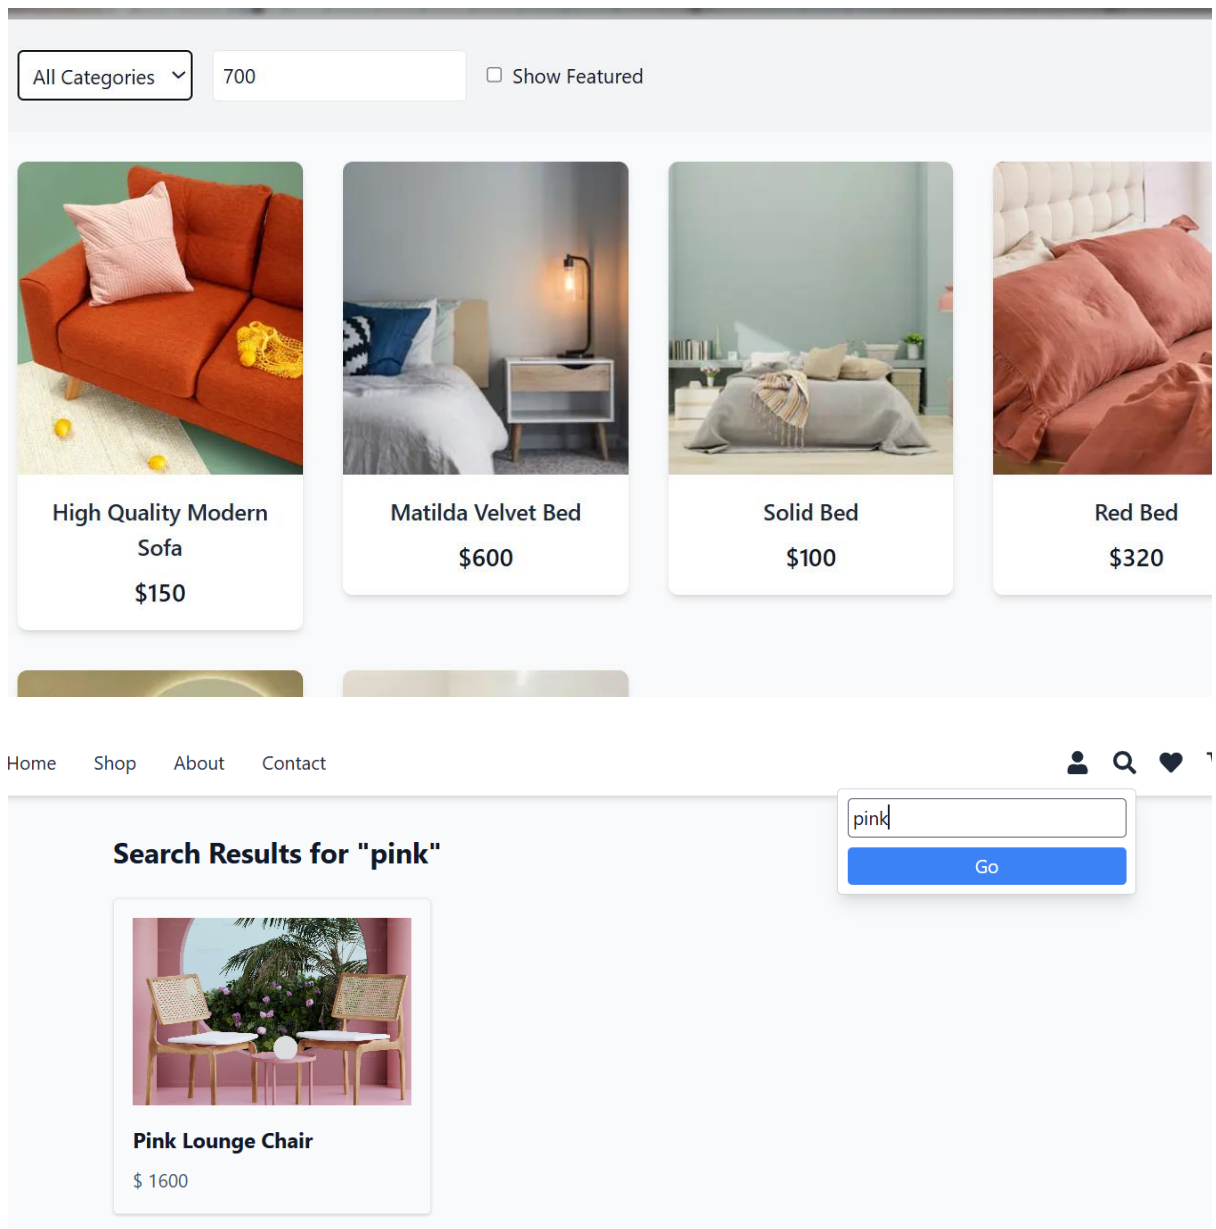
All Categories

700

Show Featured

High Quality Modern Sofa

$150

Matilda Velvet Bed

$600

Solid Bed

$100

Red Bed

$320

Home Shop About Contact

pink

Go

Search Results for "pink"

Pink Lounge Chair

$ 1600